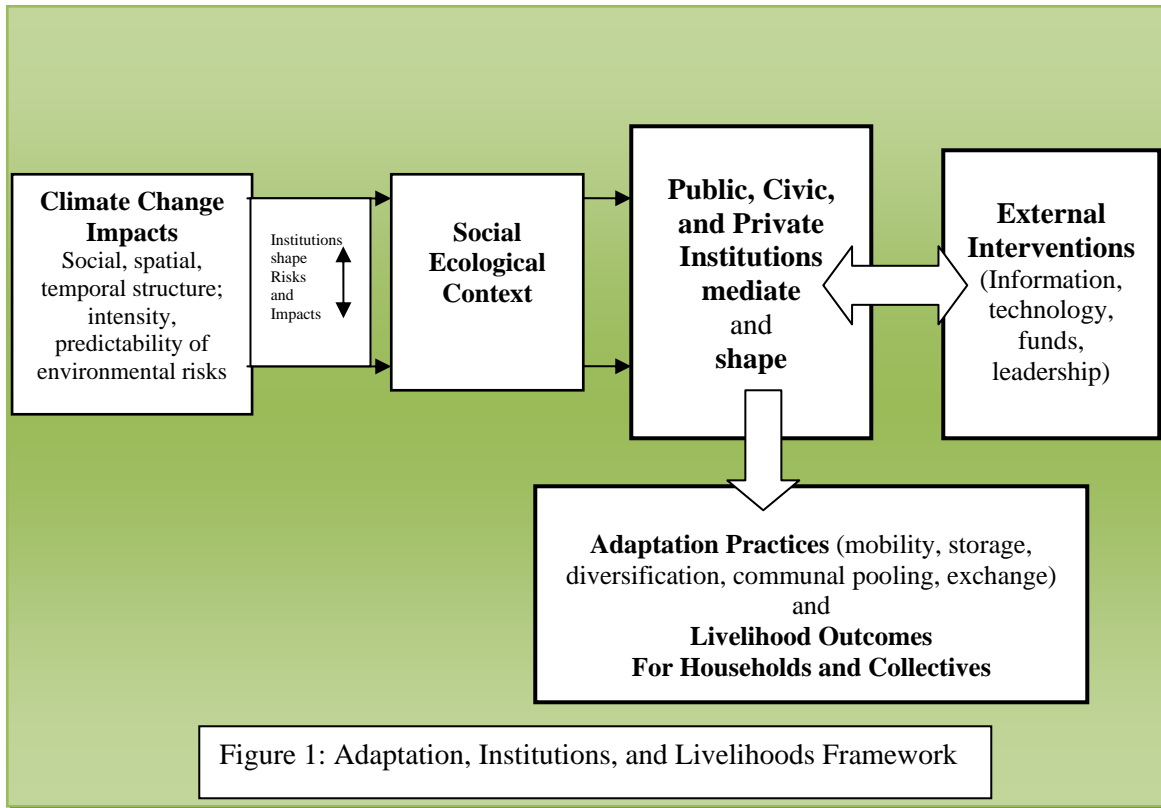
**Climate Change Impacts**
Social, spatial, temporal structure; intensity, predictability of environmental risks

Institutions shape Risks and Impacts

**Social Ecological Context**

**Public, Civic, and Private Institutions mediate** and **shape**

**External Interventions** (Information, technology, funds, leadership)

**Adaptation Practices** (mobility, storage, diversification, communal pooling, exchange) and **Livelihood Outcomes For Households and Collectives**

Figure 1: Adaptation, Institutions, and Livelihoods Framework